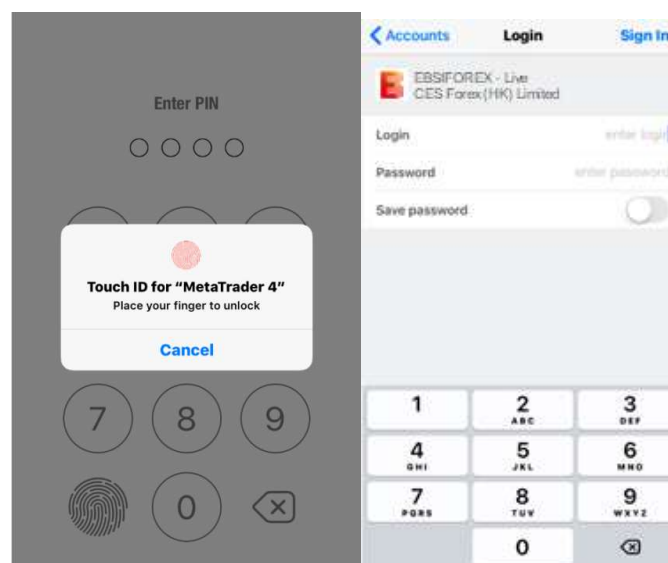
Enter PIN

Touch ID for "MetaTrader 4"
Place your finger to unlock

Cancel

7 8 9
0

Accounts
Login
Sign In

EBSIFOREX - Live
CES Forex (HK) Limited

Login
enter login
Password
enter password
Save password

1
2 ABC
3 DEF
4 GHI
5 JKL
6 MNO
7 PQRS
8 TUV
9 WXYZ
0